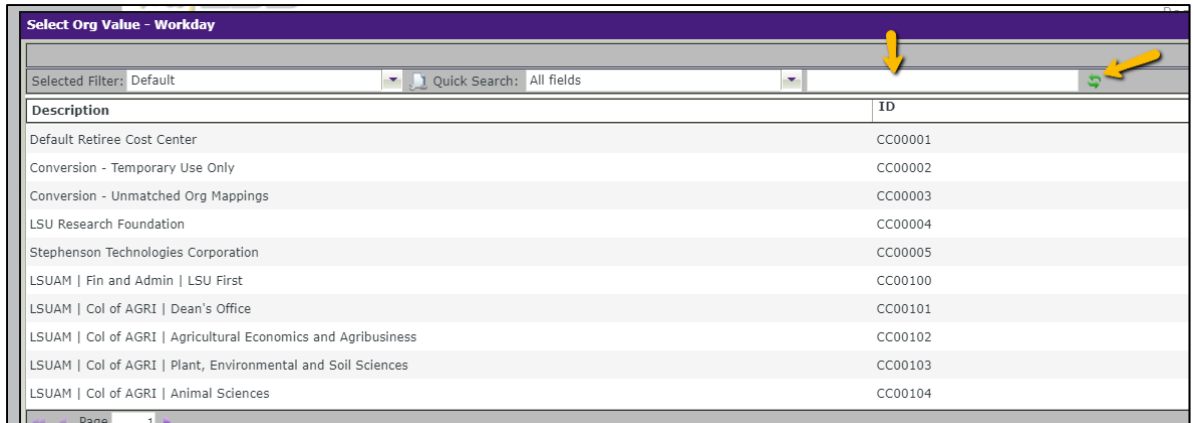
Select Org Value - Workday

Selected Filter: Default
Quick Search: All fields

| Description | ID |
|---|---|
| Default Retiree Cost Center | CC00001 |
| Conversion - Temporary Use Only | CC00002 |
| Conversion - Unmatched Org Mappings | CC00003 |
| LSU Research Foundation | CC00004 |
| Stephenson Technologies Corporation | CC00005 |
| LSUAM \| Fin and Admin \| LSU First | CC00100 |
| LSUAM \| Col of AGRI \| Dean's Office | CC00101 |
| LSUAM \| Col of AGRI \| Agricultural Economics and Agribusiness | CC00102 |
| LSUAM \| Col of AGRI \| Plant, Environmental and Soil Sciences | CC00103 |
| LSUAM \| Col of AGRI \| Animal Sciences | CC00104 |

Page 1